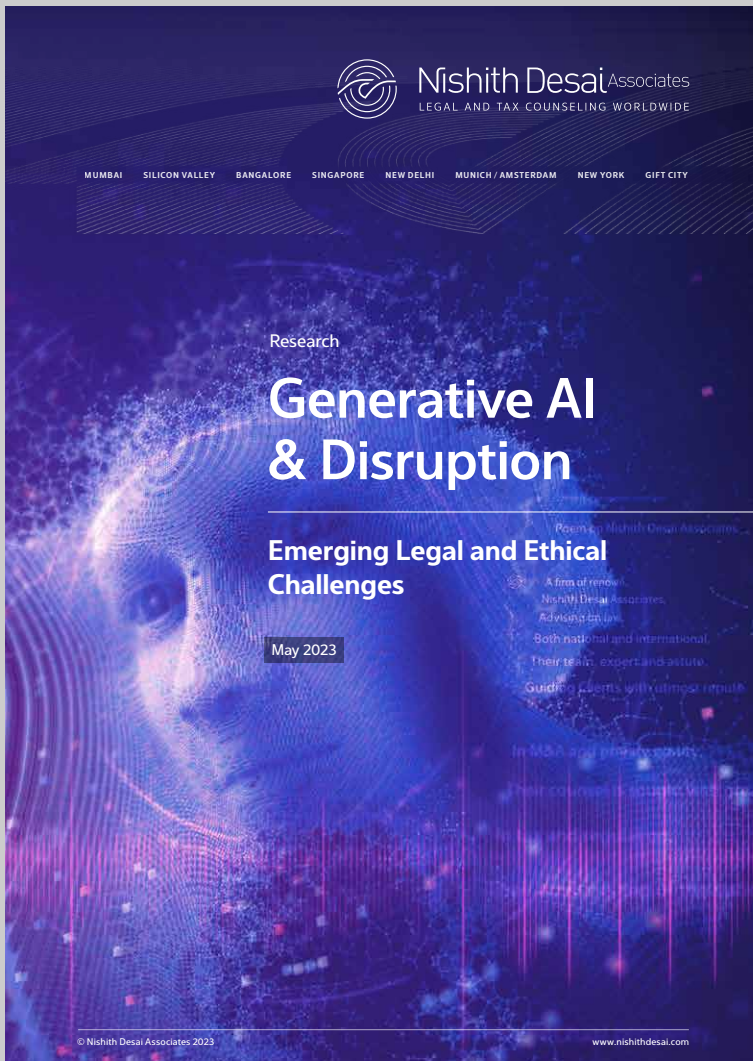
Nishith Desai Associates
LEGAL AND TAX COUNSELING WORLDWIDE

MUMBAI SILICON VALLEY BANGALORE SINGAPORE NEW DELHI MUNICH / AMSTERDAM NEW YORK GIFT CITY

Research

Generative AI & Disruption

Emerging Legal and Ethical Challenges

May 2023

Poem on Nishith Desai Associates

A firm of renown,
Nishith Desai Associates,
Advising on law,
Both national and international,
Their team, expert and astute,
Guiding clients with utmost repute.

In M&A and private equity,
Their counsel is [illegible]

© Nishith Desai Associates 2023

www.nishithdesai.com